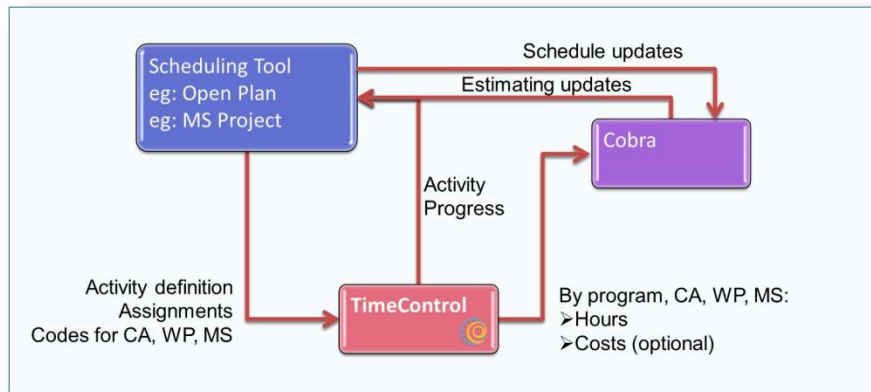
Scheduling Tool
eg: Open Plan
eg: MS Project

Schedule updates

Estimating updates

Cobra

Activity
Progress

Activity definition
Assignments
Codes for CA, WP, MS

TimeControl

By program, CA, WP, MS:
➢Hours
➢Costs (optional)